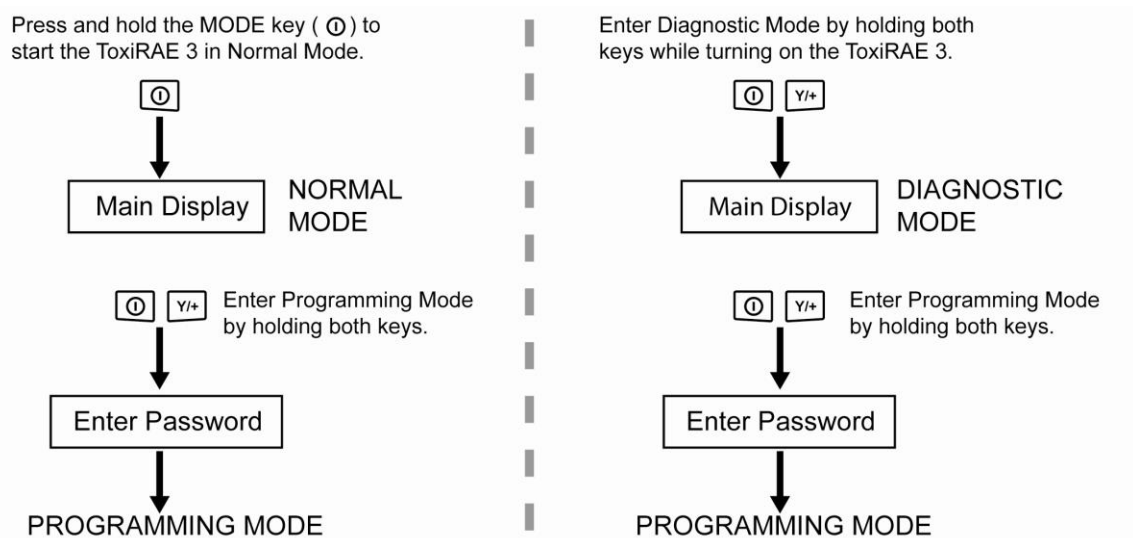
Press and hold the MODE key ( ⏻ ) to start the ToxiRAE 3 in Normal Mode.

⏻

Main Display

NORMAL MODE

⏻ Y/+ Enter Programming Mode by holding both keys.

Enter Password

PROGRAMMING MODE

Enter Diagnostic Mode by holding both keys while turning on the ToxiRAE 3.

⏻ Y/+

Main Display

DIAGNOSTIC MODE

⏻ Y/+ Enter Programming Mode by holding both keys.

Enter Password

PROGRAMMING MODE